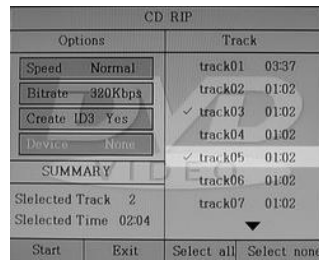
CD RIP

Options

Speed Normal

Bitrate 320Kbps

Create ID3 Yes

Device None

SUMMARY

Slelected Track 2

Slelected Time 02:04

Track

track01 03:37

track02 01:02

✓ track03 01:02

track04 01:02

✓ track05 01:02

track06 01:02

track07 01:02

Start

Exit

Select all

Select none